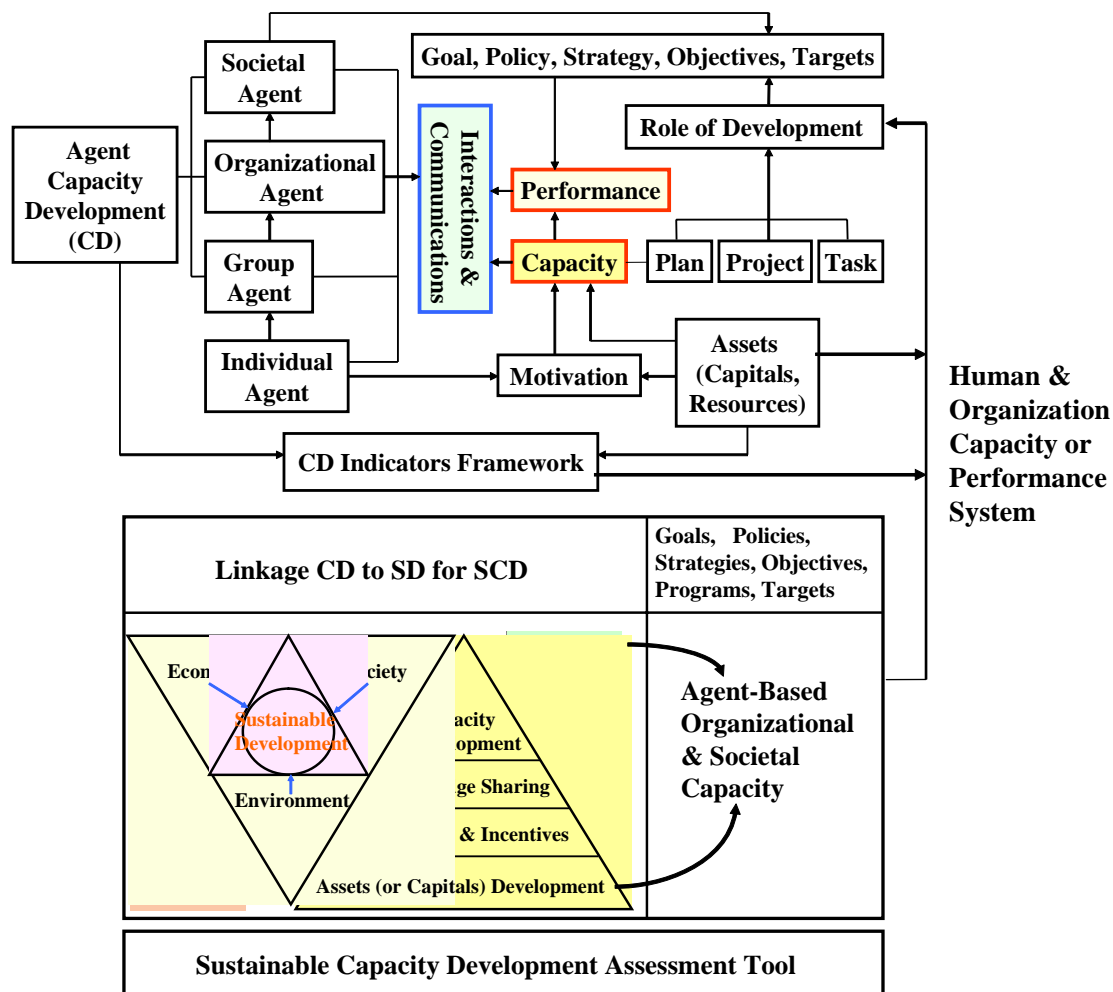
Goal, Policy, Strategy, Objectives, Targets

Societal Agent

Organizational Agent

Agent Capacity Development (CD)

Group Agent

Individual Agent

Interactions & Communications

Role of Development

Performance

Capacity

Plan

Project

Task

Assets (Capitals, Resources)

Motivation

CD Indicators Framework

Human & Organization Capacity or Performance System

Linkage CD to SD for SCD

Goals, Policies, Strategies, Objectives, Programs, Targets

Econ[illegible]

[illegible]ciety

Sustainable Development

Environment

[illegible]acity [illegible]opment

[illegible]ge Sharing

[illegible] & Incentives

Assets (or Capitals) Development

Agent-Based Organizational & Societal Capacity

Sustainable Capacity Development Assessment Tool